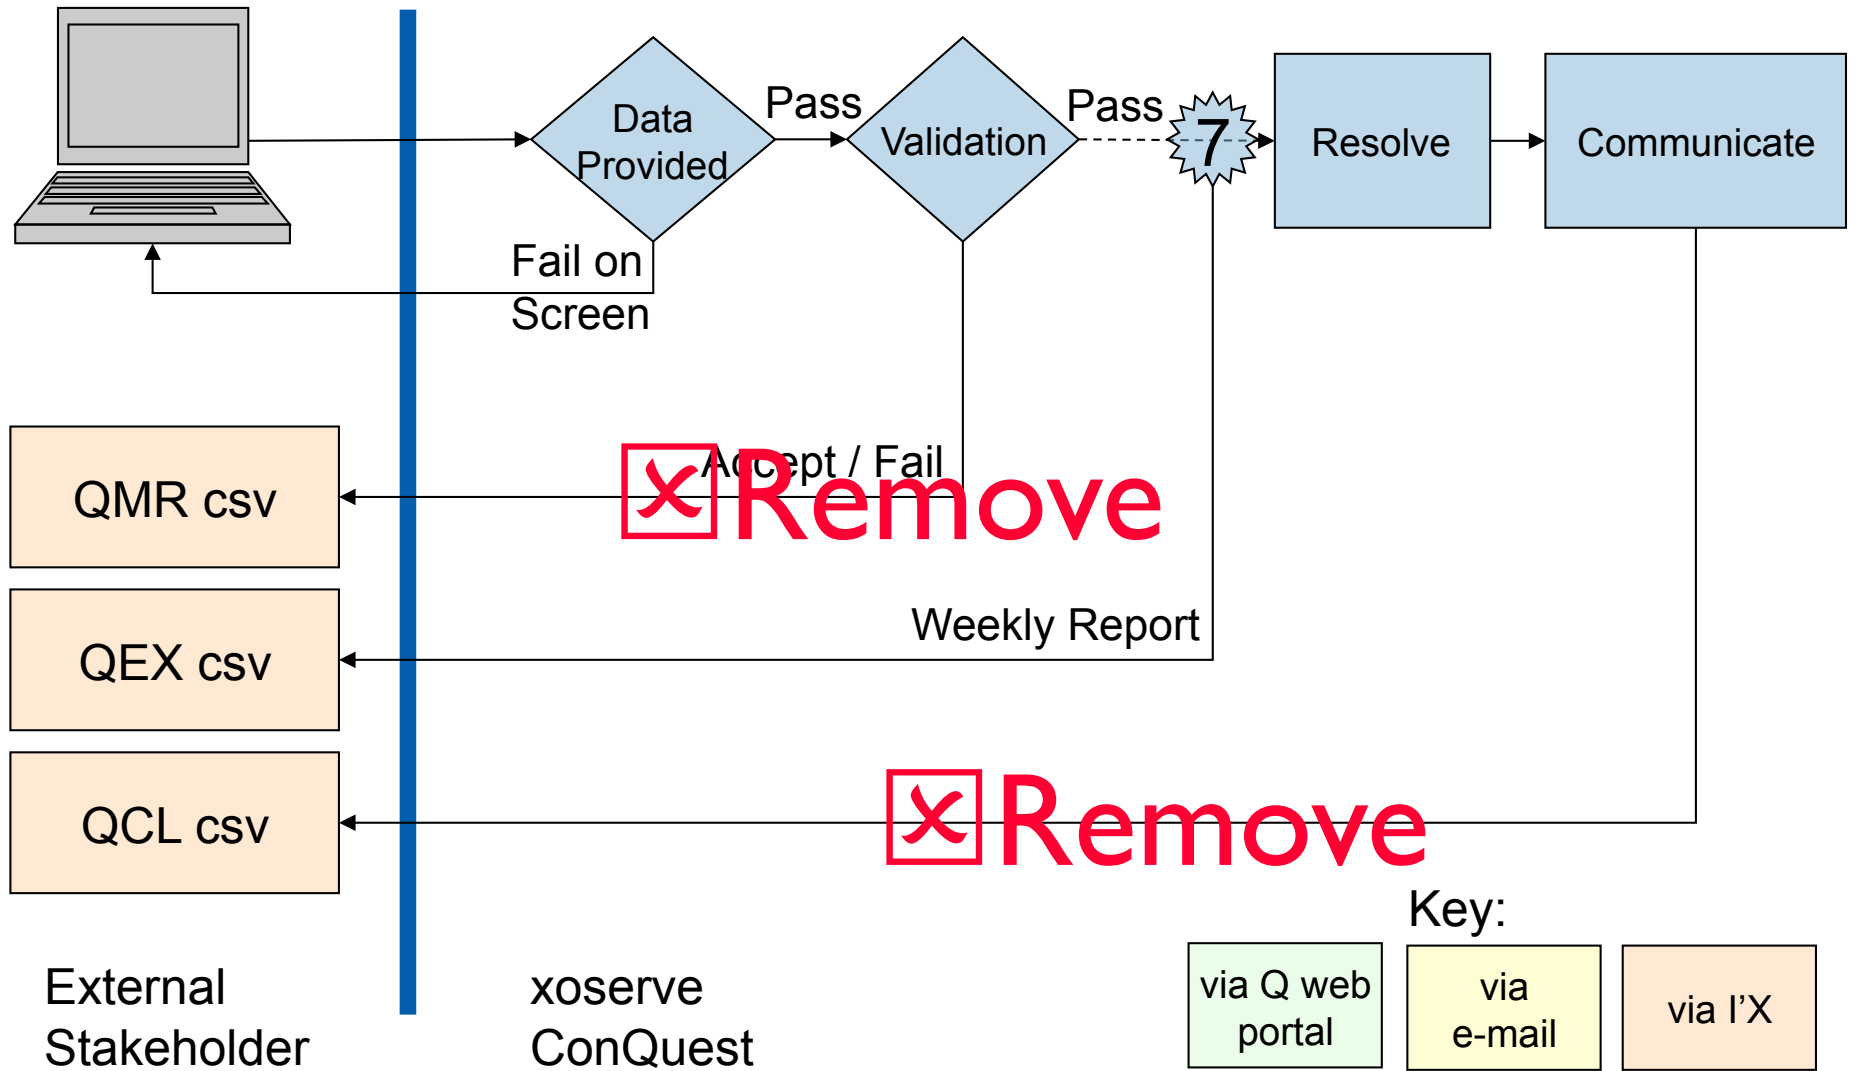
Data Provided

Pass

Validation

Pass

7

Resolve

Communicate

Fail on Screen

QMR csv

Accept / Fail

☒Remove

QEX csv

Weekly Report

QCL csv

☒Remove

Key:

External Stakeholder

xoserve ConQuest

via Q web portal

via e-mail

via I’X